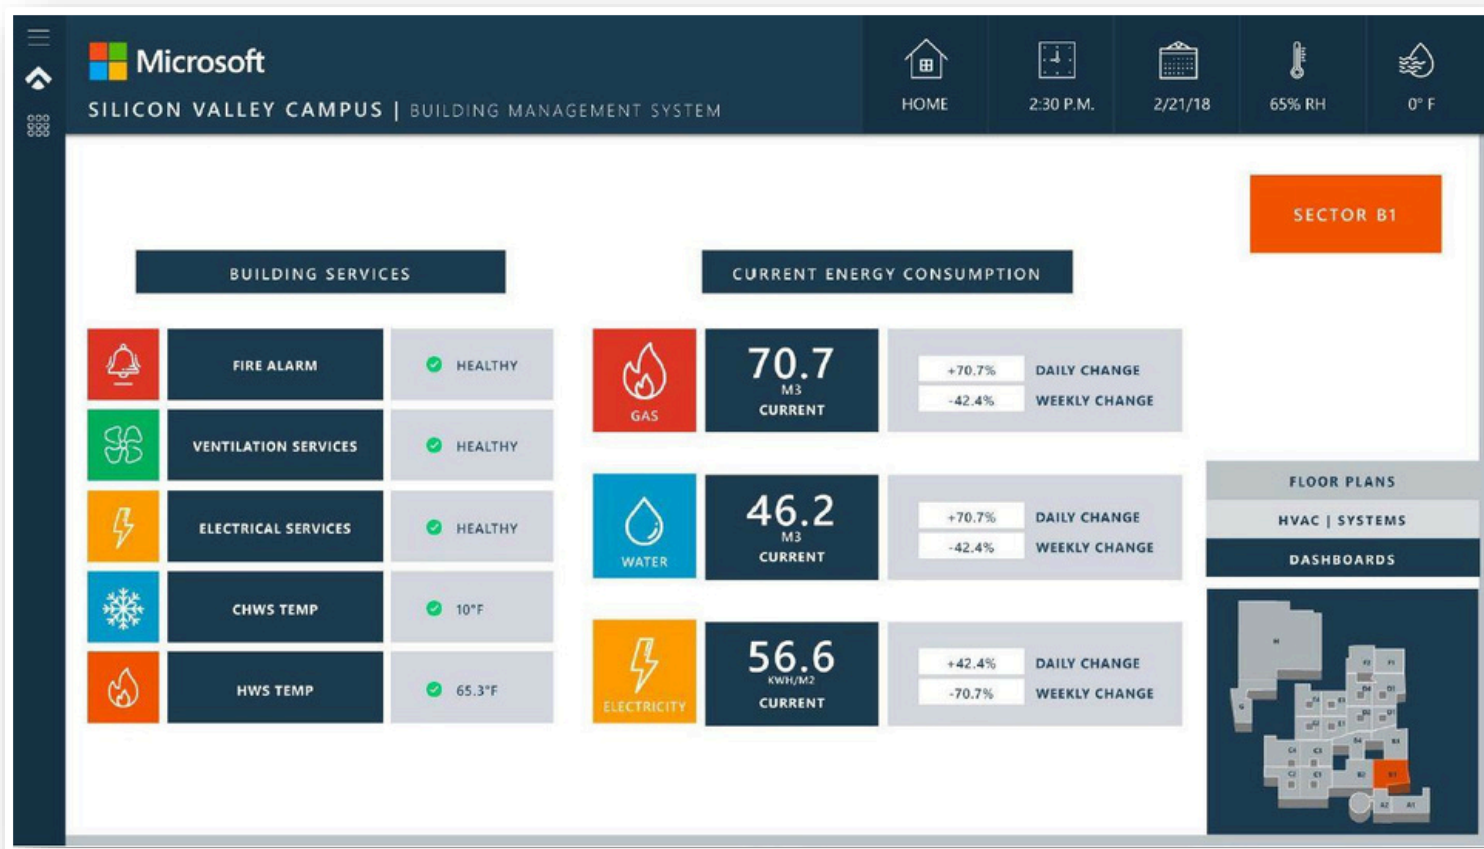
Microsoft

SILICON VALLEY CAMPUS | BUILDING MANAGEMENT SYSTEM

HOME

2:30 P.M.

2/21/18

65% RH

0° F

SECTOR B1

BUILDING SERVICES

| FIRE ALARM | HEALTHY |
|---|---|
| VENTILATION SERVICES | HEALTHY |
| ELECTRICAL SERVICES | HEALTHY |
| CHWS TEMP | 10°F |
| HWS TEMP | 65.3°F |

CURRENT ENERGY CONSUMPTION

GAS
70.7
M3
CURRENT
+70.7% DAILY CHANGE
-42.4% WEEKLY CHANGE

WATER
46.2
M3
CURRENT
+70.7% DAILY CHANGE
-42.4% WEEKLY CHANGE

ELECTRICITY
56.6
KWH/M2
CURRENT
+42.4% DAILY CHANGE
-70.7% WEEKLY CHANGE

FLOOR PLANS

HVAC | SYSTEMS

DASHBOARDS